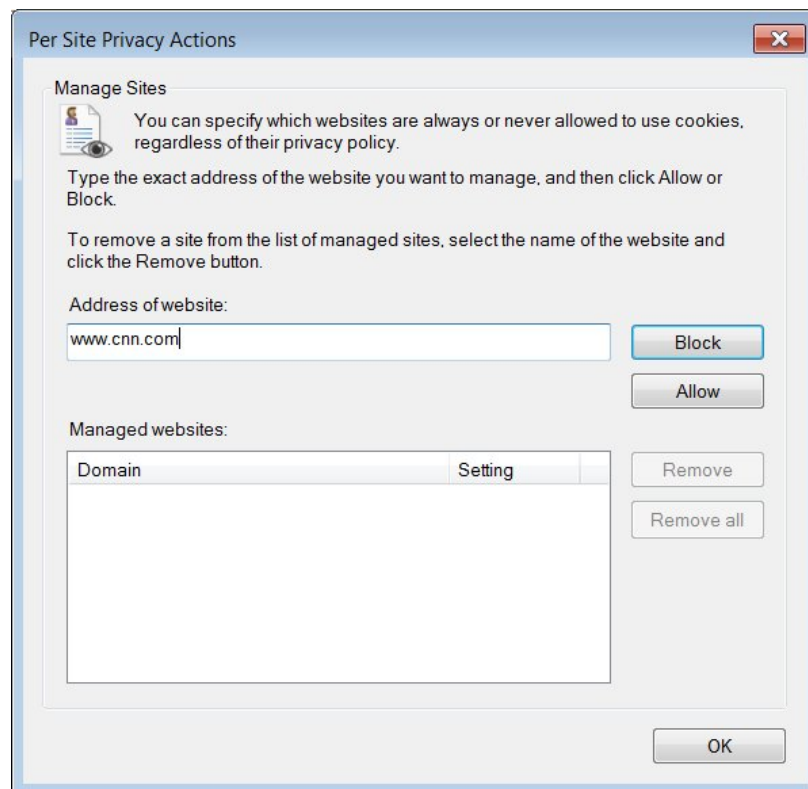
Per Site Privacy Actions

Manage Sites

You can specify which websites are always or never allowed to use cookies, regardless of their privacy policy.

Type the exact address of the website you want to manage, and then click Allow or Block.

To remove a site from the list of managed sites, select the name of the website and click the Remove button.

Address of website:

www.cnn.com

Block

Allow

Managed websites:

| Domain | Setting |
|---|---|

Remove

Remove all

OK